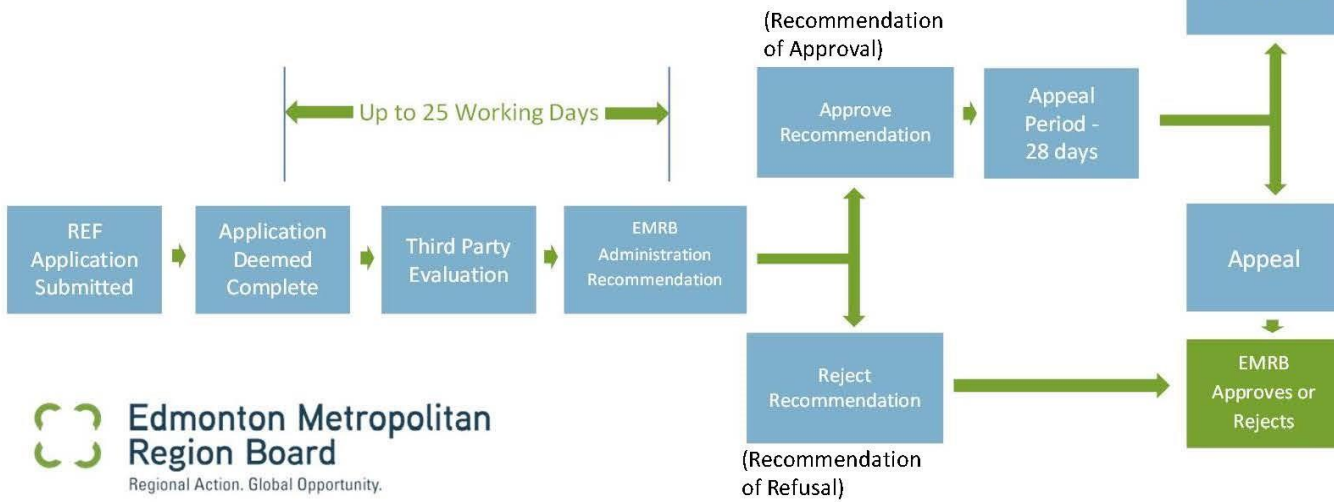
(Recommendation of Approval)

Up to 25 Working Days

Approve Recommendation

Appeal Period - 28 days

REF Application Submitted

Application Deemed Complete

Third Party Evaluation

EMRB Administration Recommendation

Appeal

Reject Recommendation

EMRB Approves or Rejects

Edmonton Metropolitan Region Board

Regional Action. Global Opportunity.

(Recommendation of Refusal)